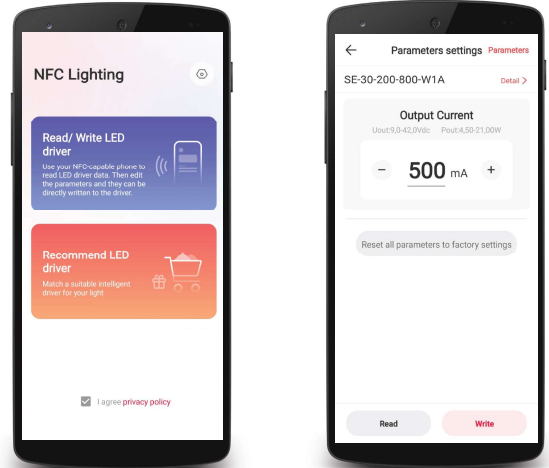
NFC Lighting

Read/ Write LED driver

Use your NFC-capable phone to read LED driver data. Then edit the parameters and they can be directly written to the driver.

Recommend LED driver

Match a suitable intelligent driver for your light

I agree privacy policy

Parameters settings Parameters

SE-30-200-800-W1A

Detail >

Output Current

Uout:9,0-42,0Vdc Pout:4,50-21,00W

−

500 mA

+

Reset all parameters to factory settings

Read

Write